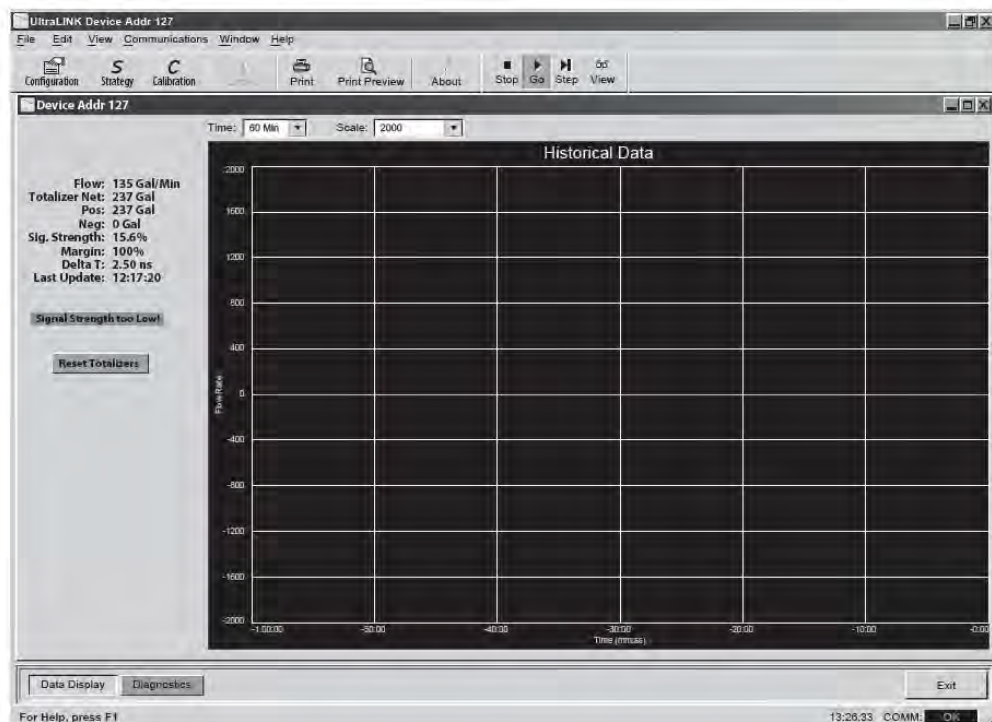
UltraLINK Device Addr 127

File Edit View Communications Window Help

Configuration Strategy Calibration Print Print Preview About Stop Go Step View

Device Addr 127

Time: 60 Min Scale: 2000

Historical Data

Flow: 135 Gal/Min
Totalizer Net: 237 Gal
Pos: 237 Gal
Neg: 0 Gal
Sig. Strength: 15.6%
Margin: 100%
Delta T: 2.50 ns
Last Update: 12:17:20

Signal Strength too Low!

Reset Totalizers

2000
1600
1200
800
400
0
-400
-800
-1200
-1600
-2000

Flow Rate

-1:00:00 -50:00 -40:00 -30:00 -20:00 -10:00 0:00

Time (mm:ss)

Data Display Diagnostics

Exit

For Help, press F1

13:26:33 COMM: OK